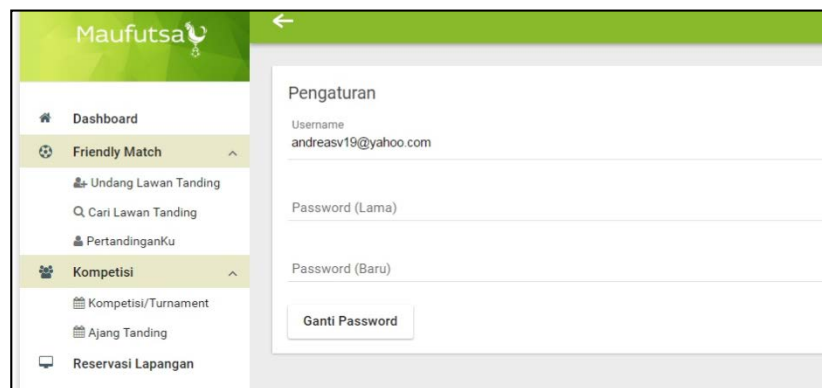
Maufutsa

←

Dashboard

Friendly Match

Undang Lawan Tanding

Cari Lawan Tanding

PertandinganKu

Kompetisi

Kompetisi/Turnament

Ajang Tanding

Reservasi Lapangan

Pengaturan

Username
andreasv19@yahoo.com

Password (Lama)

Password (Baru)

Ganti Password